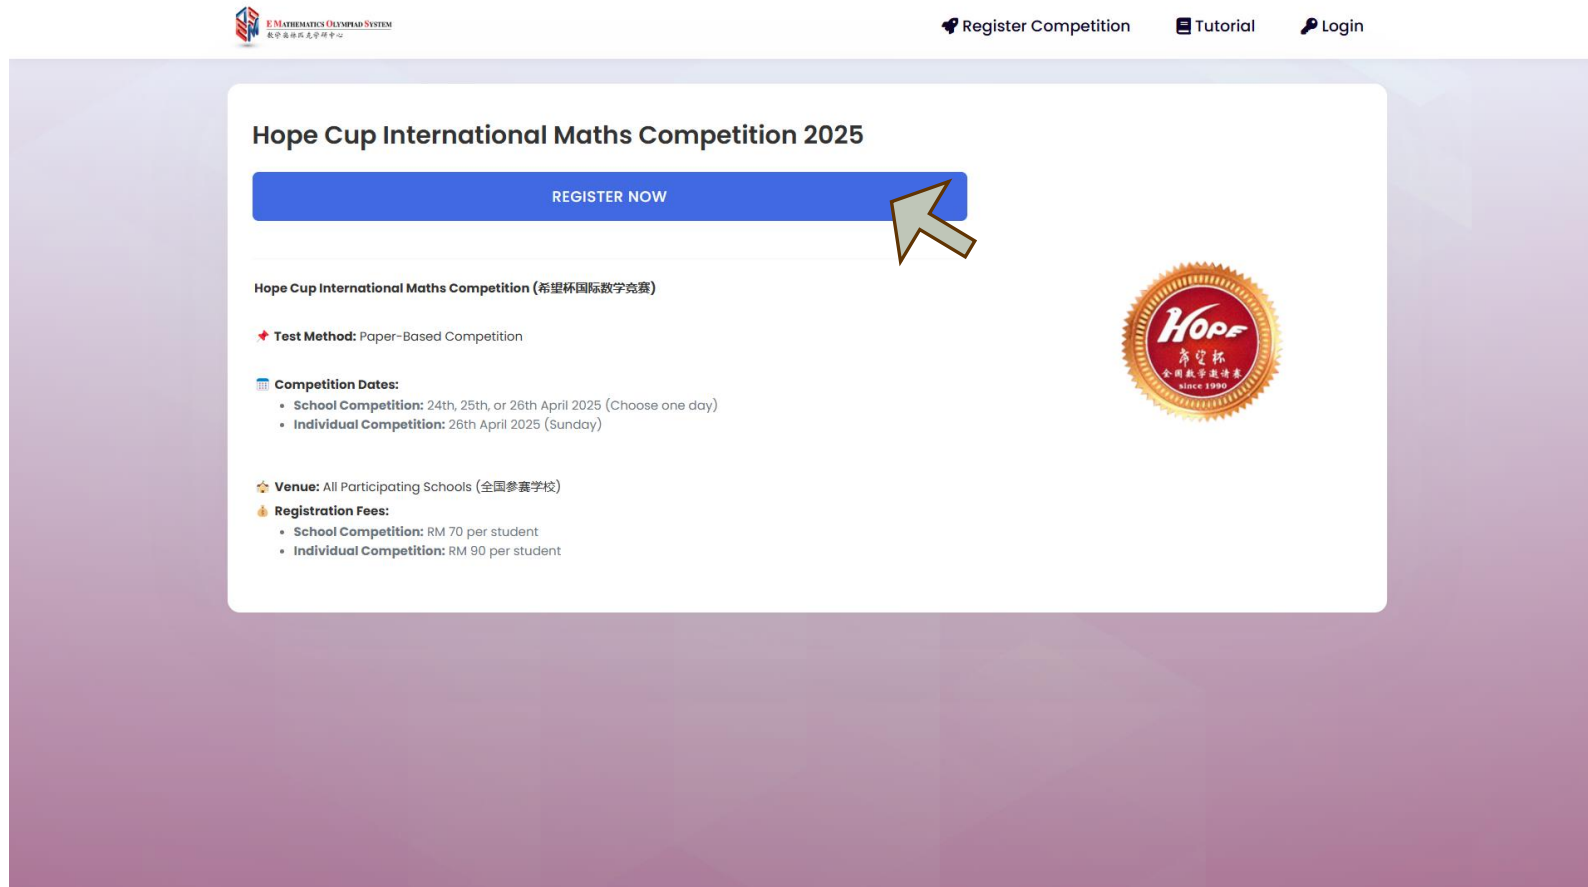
E MATHEMATICS OLYMPIAD SYSTEM
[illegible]

Register Competition Tutorial Login

Hope Cup International Maths Competition 2025

REGISTER NOW

Hope Cup International Maths Competition (希望杯国际数学竞赛)

Test Method: Paper-Based Competition

Competition Dates:
- School Competition: 24th, 25th, or 26th April 2025 (Choose one day)
- Individual Competition: 26th April 2025 (Sunday)

Venue: All Participating Schools (全国参赛学校)
Registration Fees:
- School Competition: RM 70 per student
- Individual Competition: RM 90 per student

HOPE
希望杯
全国数学邀请赛
since 1990